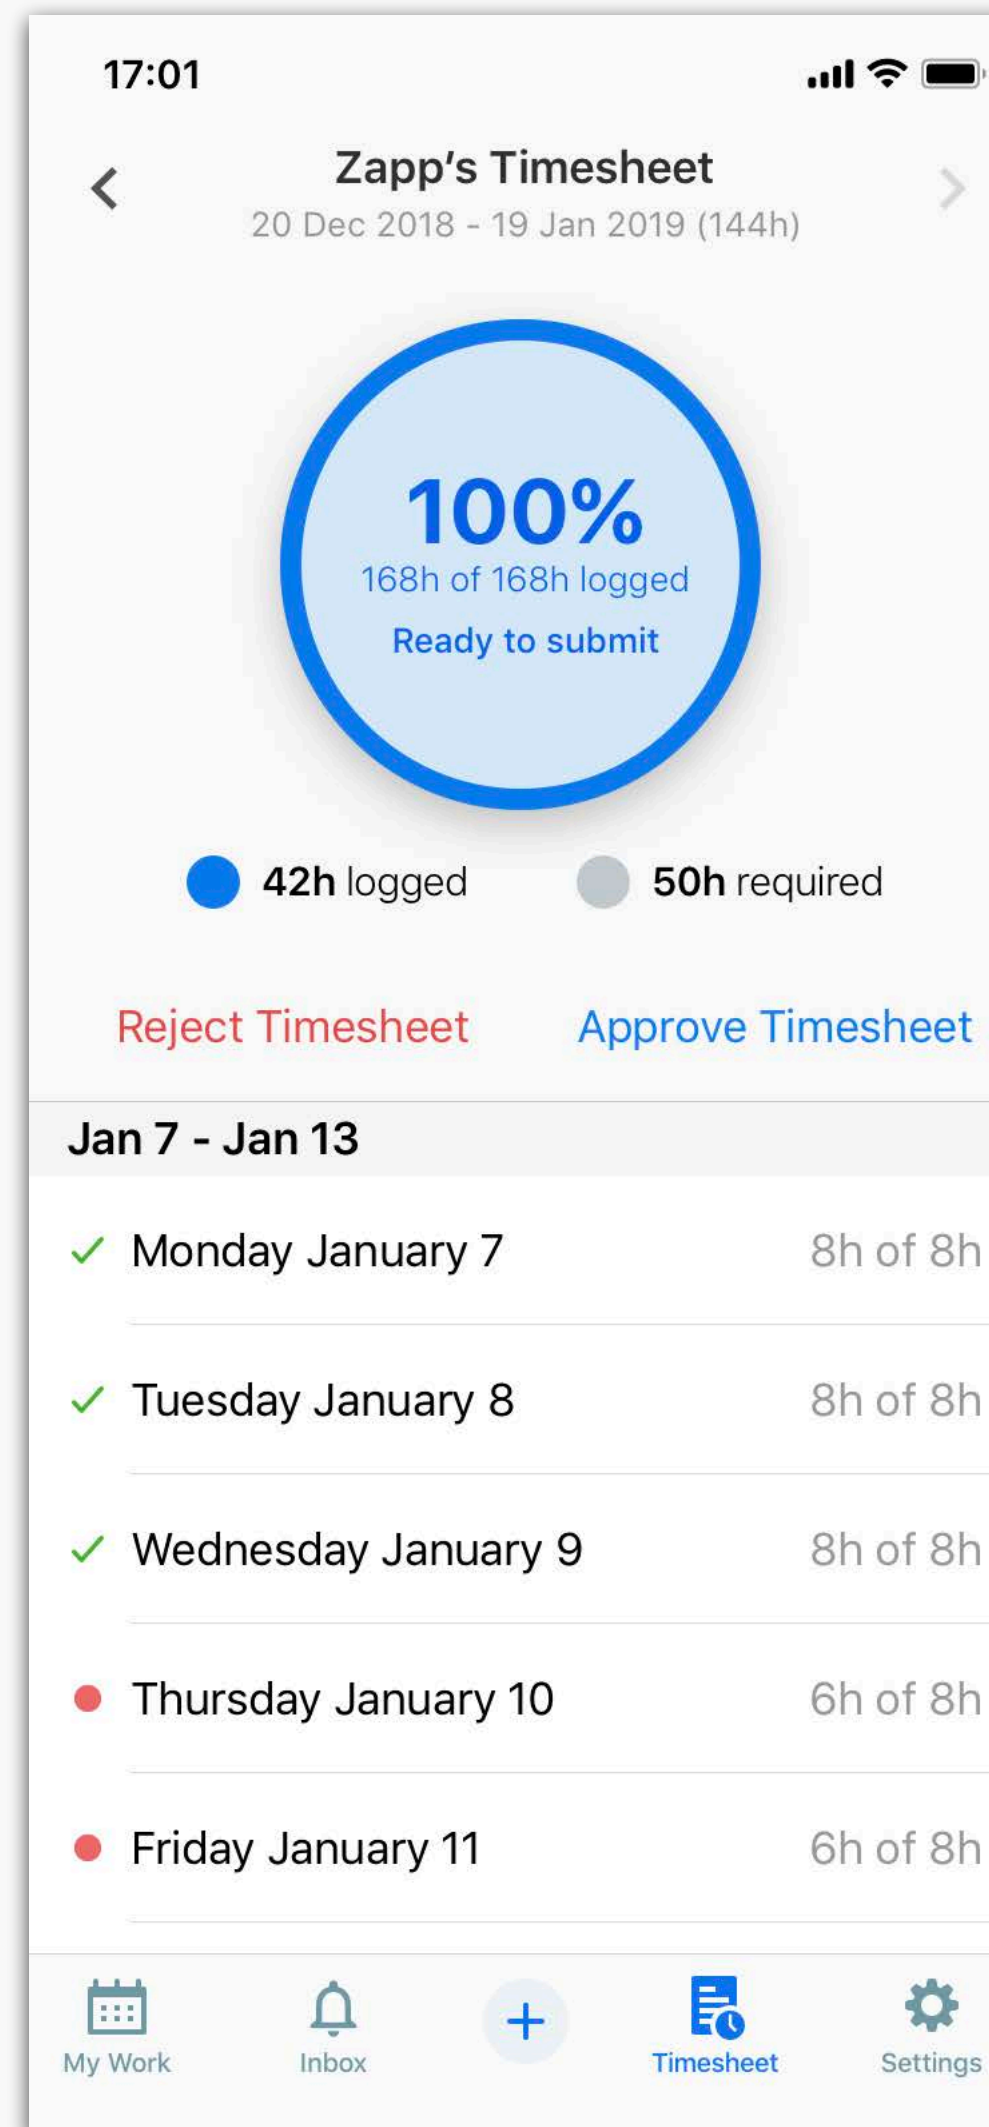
17:01

Zapp's Timesheet
20 Dec 2018 - 19 Jan 2019 (144h)

100%
168h of 168h logged
Ready to submit

42h logged
50h required

Reject Timesheet
Approve Timesheet

Jan 7 - Jan 13

Monday January 7 8h of 8h
Tuesday January 8 8h of 8h
Wednesday January 9 8h of 8h
Thursday January 10 6h of 8h
Friday January 11 6h of 8h

My Work
Inbox
+
Timesheet
Settings